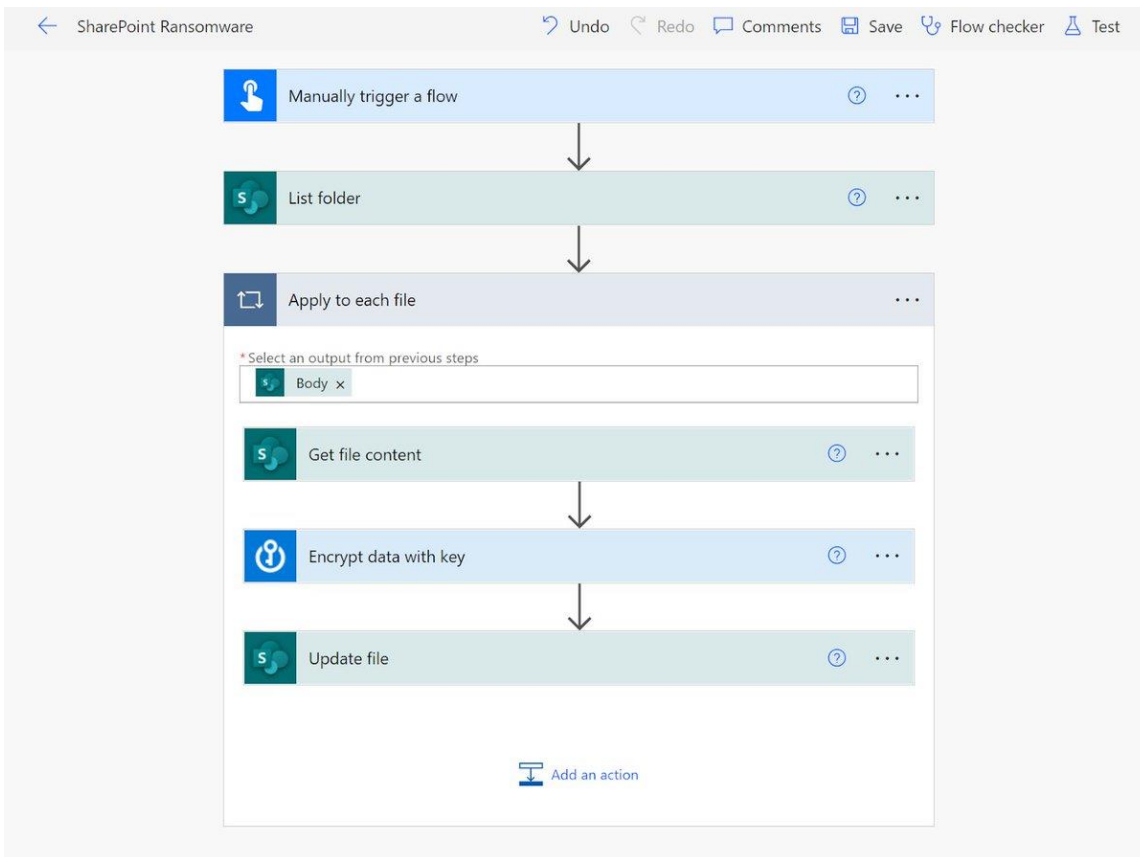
SharePoint Ransomware

Undo Redo Comments Save Flow checker Test

Manually trigger a flow

List folder

Apply to each file

* Select an output from previous steps

Body ×

Get file content

Encrypt data with key

Update file

Add an action